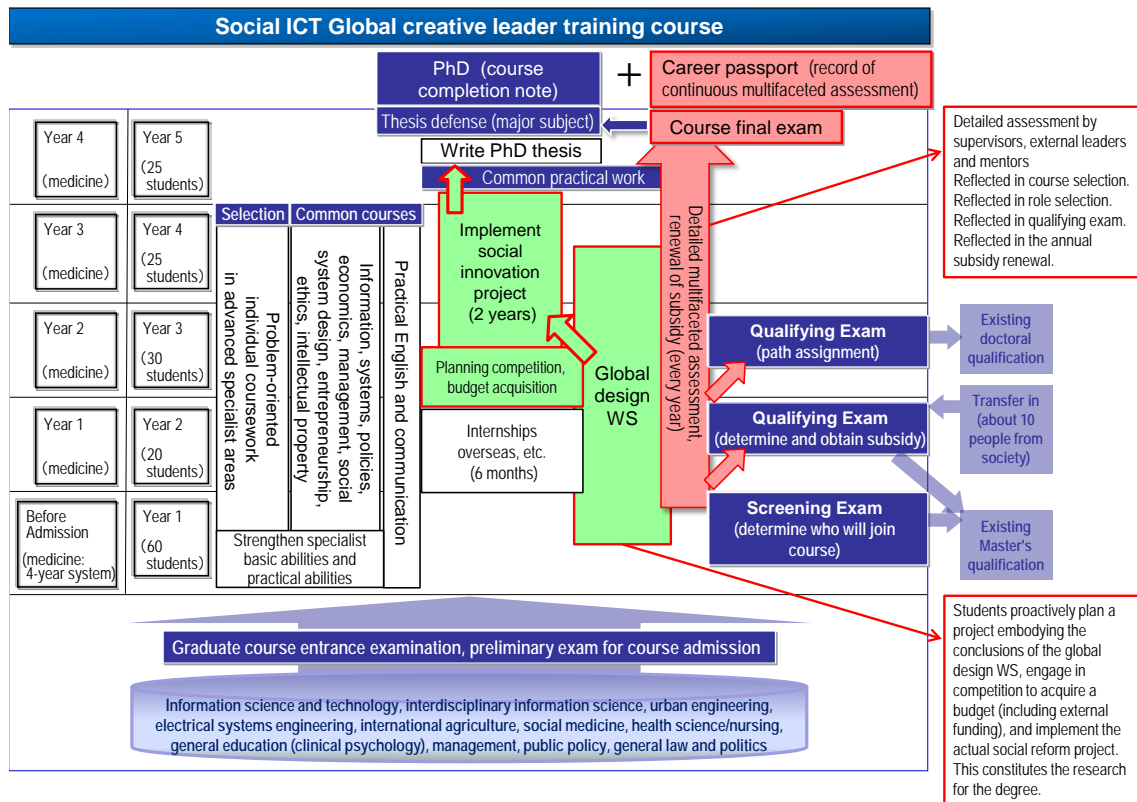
Social ICT Global creative leader training course

PhD (course completion note)

+

Career passport (record of continuous multifaceted assessment)

Thesis defense (major subject)

Course final exam

Write PhD thesis

Common practical work

Detailed assessment by supervisors, external leaders and mentors
Reflected in course selection.
Reflected in role selection.
Reflected in qualifying exam.
Reflected in the annual subsidy renewal.

Year 4 (medicine)

Year 5 (25 students)

Year 3 (medicine)

Year 4 (25 students)

Year 2 (medicine)

Year 3 (30 students)

Year 1 (medicine)

Year 2 (20 students)

Before Admission (medicine: 4-year system)

Year 1 (60 students)

Selection

Common courses

Problem-oriented individual coursework in advanced specialist areas

Information, systems, policies, economics, management, social system design, entrepreneurship, ethics, intellectual property

Practical English and communication

Strengthen specialist basic abilities and practical abilities

Implement social innovation project (2 years)

Planning competition, budget acquisition

Internships overseas, etc. (6 months)

Global design WS

Detailed multifaceted assessment, renewal of subsidy (every year)

Qualifying Exam (path assignment)

Existing doctoral qualification

Qualifying Exam (determine and obtain subsidy)

Transfer in (about 10 people from society)

Screening Exam (determine who will join course)

Existing Master's qualification

Students proactively plan a project embodying the conclusions of the global design WS, engage in competition to acquire a budget (including external funding), and implement the actual social reform project. This constitutes the research for the degree.

Graduate course entrance examination, preliminary exam for course admission

Information science and technology, interdisciplinary information science, urban engineering, electrical systems engineering, international agriculture, social medicine, health science/nursing, general education (clinical psychology), management, public policy, general law and politics